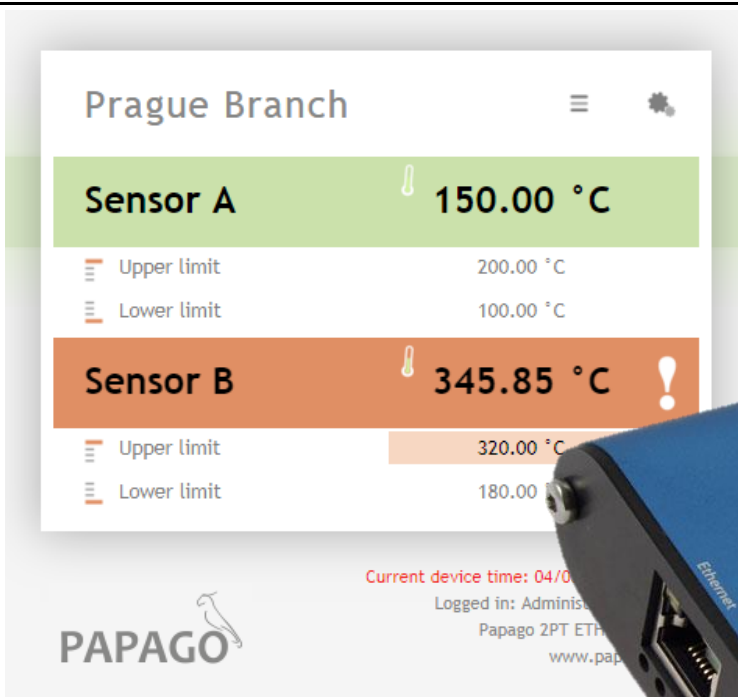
Prague Branch

Sensor A 150.00 °C

Upper limit 200.00 °C

Lower limit 100.00 °C

Sensor B 345.85 °C

!

Upper limit 320.00 °C

Lower limit 180.00

Current device time: 04/0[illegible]

Logged in: Adminis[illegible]

Papago 2PT ETH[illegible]

www.pap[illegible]

PAPAGO

Ethernet